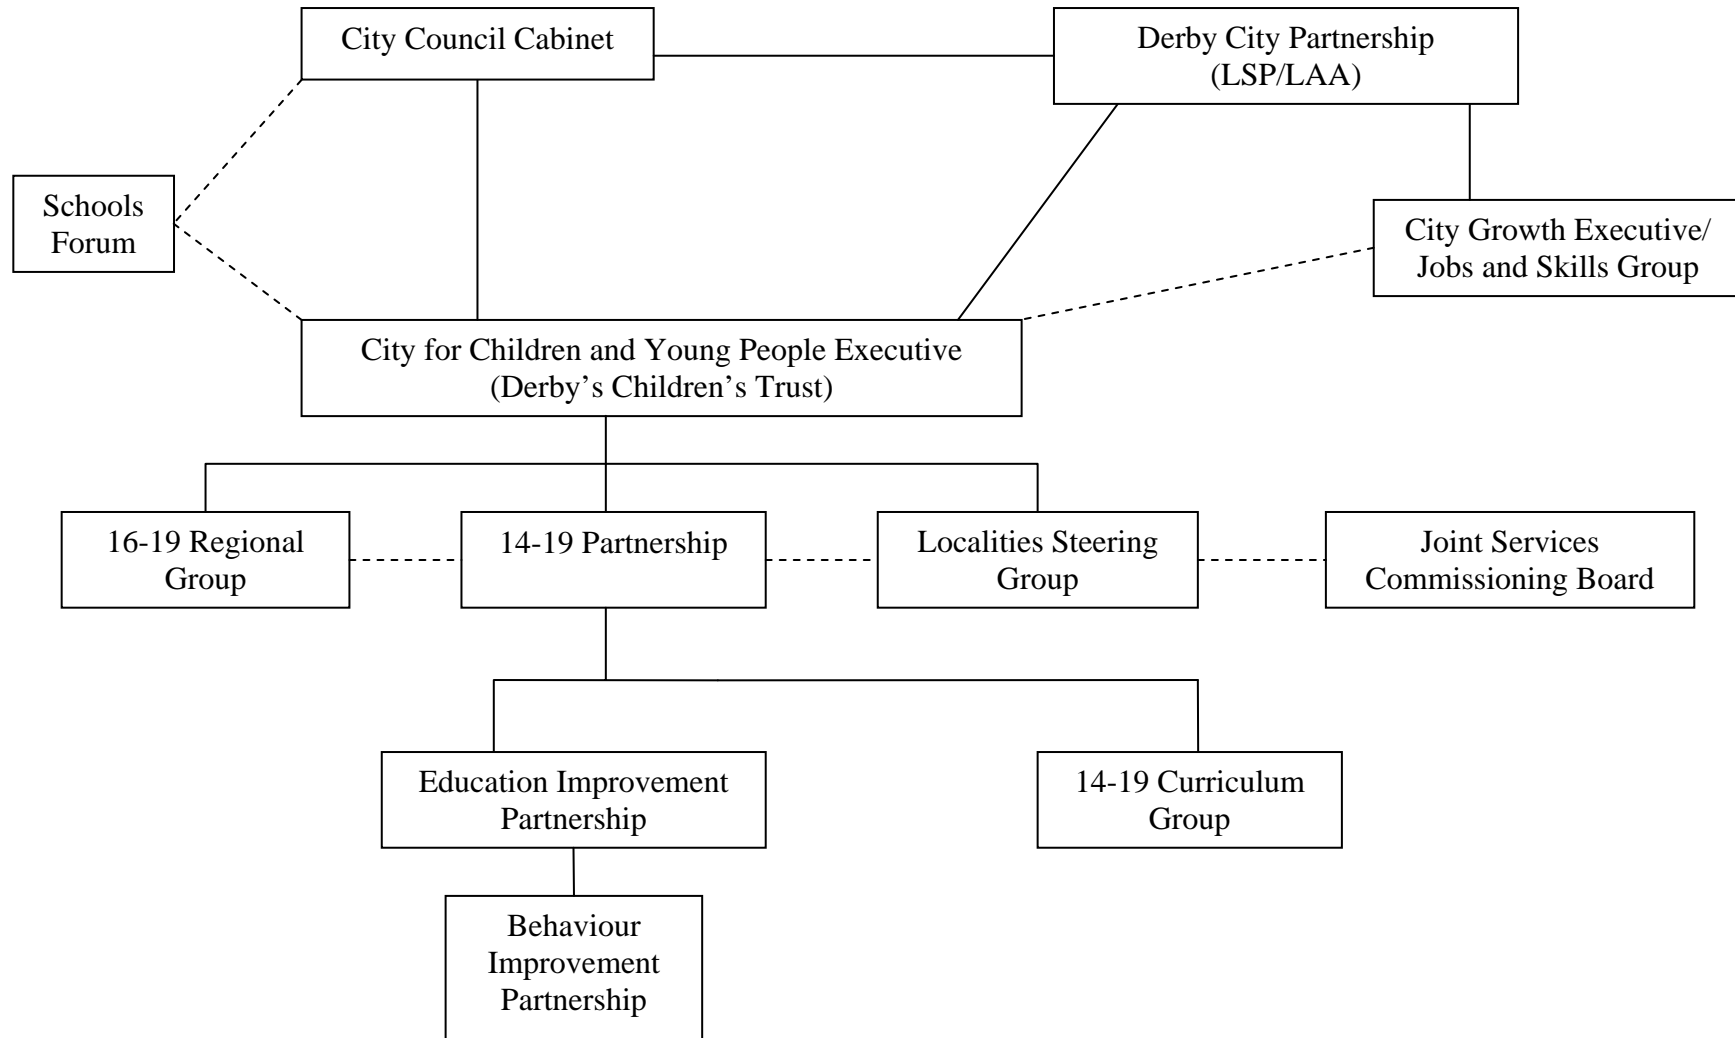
City Council Cabinet

Derby City Partnership (LSP/LAA)

Schools Forum

City Growth Executive/ Jobs and Skills Group

City for Children and Young People Executive (Derby's Children's Trust)

16-19 Regional Group

14-19 Partnership

Localities Steering Group

Joint Services Commissioning Board

Education Improvement Partnership

14-19 Curriculum Group

Behaviour Improvement Partnership